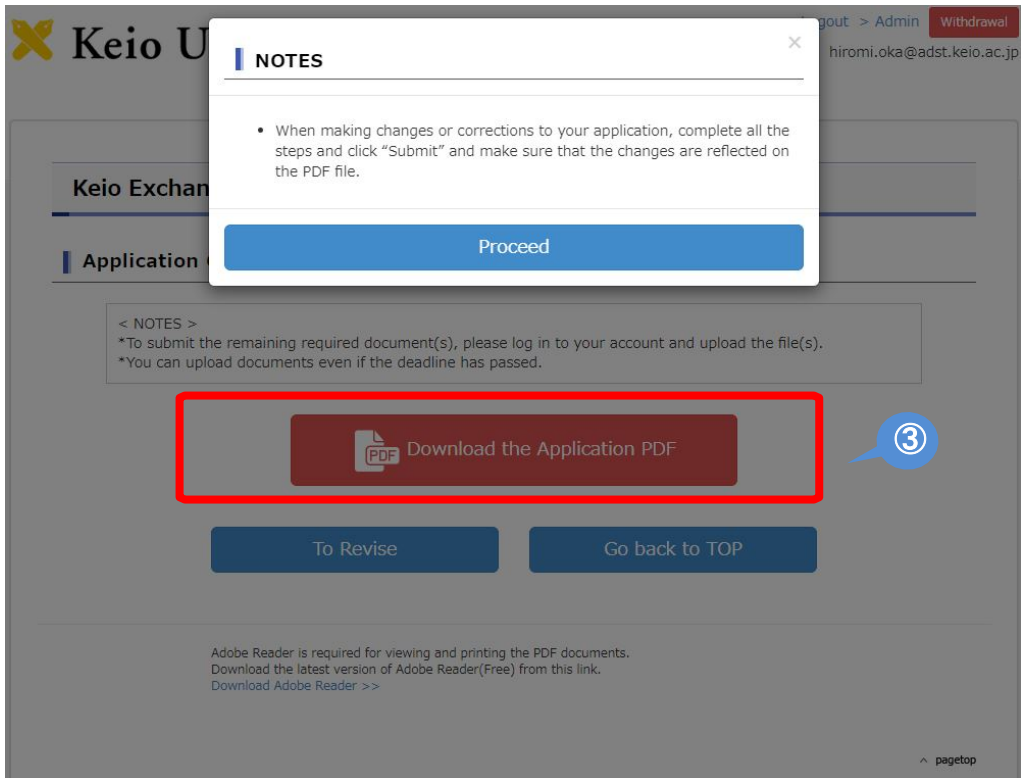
Keio U

gout > Admin Withdrawal

hiromi.oka@adst.keio.ac.jp

NOTES

×

When making changes or corrections to your application, complete all the steps and click "Submit" and make sure that the changes are reflected on the PDF file.

Proceed

Keio Exchan

Application

< NOTES >
*To submit the remaining required document(s), please log in to your account and upload the file(s).
*You can upload documents even if the deadline has passed.

PDF Download the Application PDF

③

To Revise

Go back to TOP

Adobe Reader is required for viewing and printing the PDF documents.
Download the latest version of Adobe Reader(Free) from this link.
Download Adobe Reader >>

^ pagetop